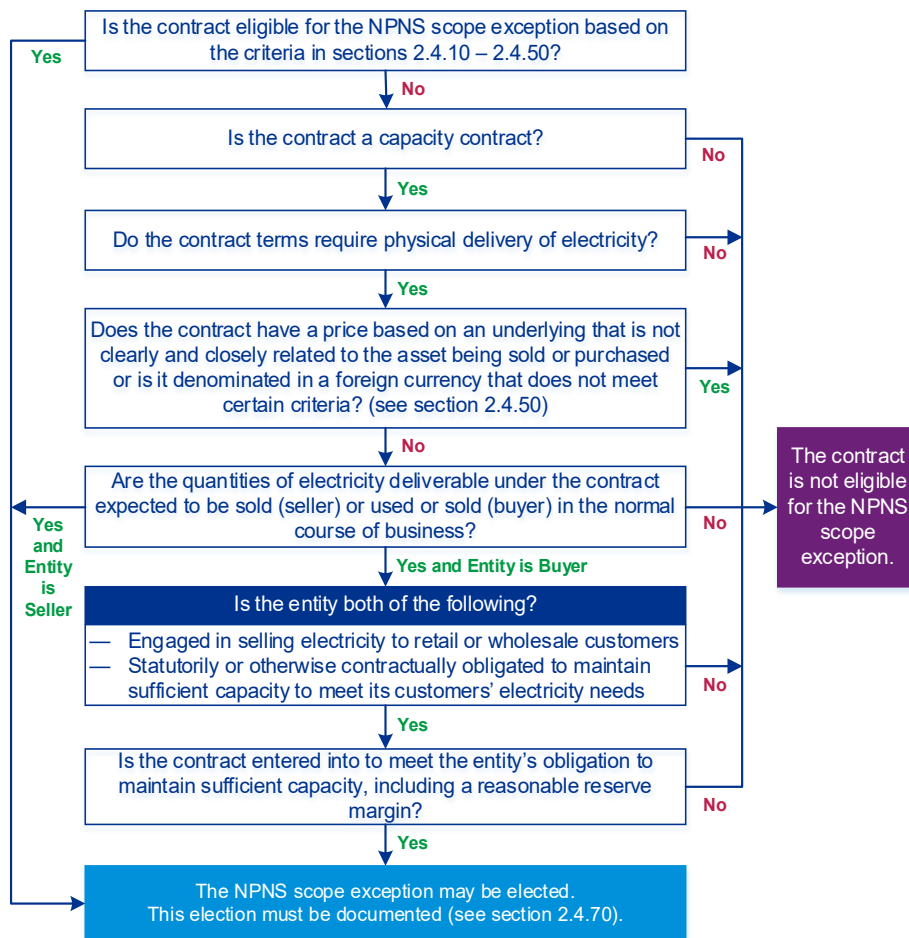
Is the contract eligible for the NPNS scope exception based on the criteria in sections 2.4.10 – 2.4.50?

Yes

No

Is the contract a capacity contract?

No

Yes

Do the contract terms require physical delivery of electricity?

No

Yes

Does the contract have a price based on an underlying that is not clearly and closely related to the asset being sold or purchased or is it denominated in a foreign currency that does not meet certain criteria? (see section 2.4.50)

Yes

No

Are the quantities of electricity deliverable under the contract expected to be sold (seller) or used or sold (buyer) in the normal course of business?

Yes and Entity is Seller

No

The contract is not eligible for the NPNS scope exception.

Yes and Entity is Buyer

Is the entity both of the following?

— Engaged in selling electricity to retail or wholesale customers
— Statutorily or otherwise contractually obligated to maintain sufficient capacity to meet its customers' electricity needs

No

Yes

Is the contract entered into to meet the entity's obligation to maintain sufficient capacity, including a reasonable reserve margin?

No

Yes

The NPNS scope exception may be elected. This election must be documented (see section 2.4.70).